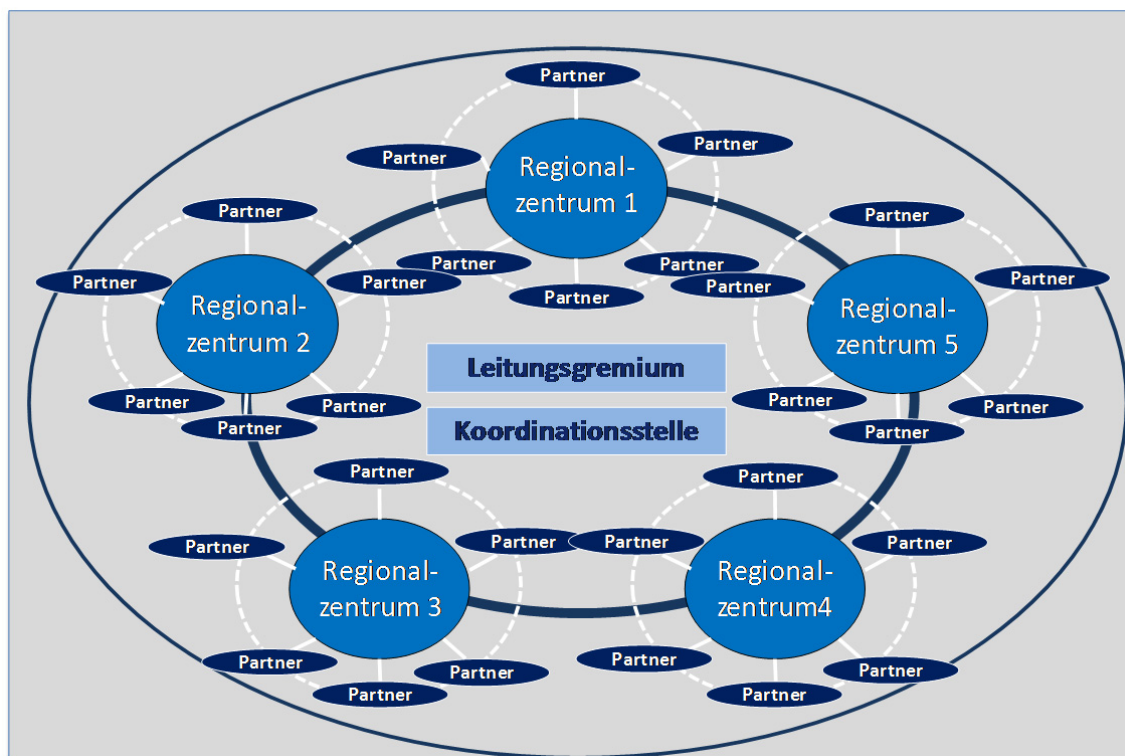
Partner
Partner
Partner
Regionalzentrum 1
Partner
Partner
Partner
Partner
Partner
Partner
Partner
Regionalzentrum 2
Partner
Partner
Partner
Partner
Regionalzentrum 5
Partner
Partner
Partner
Partner
Partner
Leitungsgremium
Koordinationsstelle
Partner
Partner
Partner
Partner
Partner
Partner
Regionalzentrum 3
Regionalzentrum4
Partner
Partner
Partner
Partner
Partner
Partner
Partner